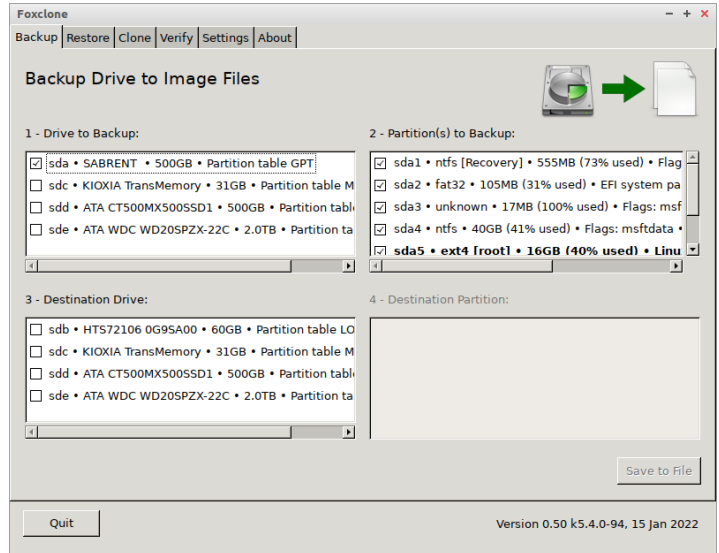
Foxclone

Backup | Restore | Clone | Verify | Settings | About

Backup Drive to Image Files

1 - Drive to Backup:

☑ sda • SABRENT • 500GB • Partition table GPT
☐ sdc • KIOXIA TransMemory • 31GB • Partition table M
☐ sdd • ATA CT500MX500SSD1 • 500GB • Partition table
☐ sde • ATA WDC WD20SPZX-22C • 2.0TB • Partition ta

2 - Partition(s) to Backup:

☑ sda1 • ntfs [Recovery] • 555MB (73% used) • Flag
☑ sda2 • fat32 • 105MB (31% used) • EFI system pa
☑ sda3 • unknown • 17MB (100% used) • Flags: msf
☑ sda4 • ntfs • 40GB (41% used) • Flags: msftdata •
☑ sda5 • ext4 [root] • 16GB (40% used) • Linu

3 - Destination Drive:

☐ sdb • HTS72106 0G9SA00 • 60GB • Partition table LO
☐ sdc • KIOXIA TransMemory • 31GB • Partition table M
☐ sdd • ATA CT500MX500SSD1 • 500GB • Partition table
☐ sde • ATA WDC WD20SPZX-22C • 2.0TB • Partition ta

4 - Destination Partition:

Save to File

Quit

Version 0.50 k5.4.0-94, 15 Jan 2022